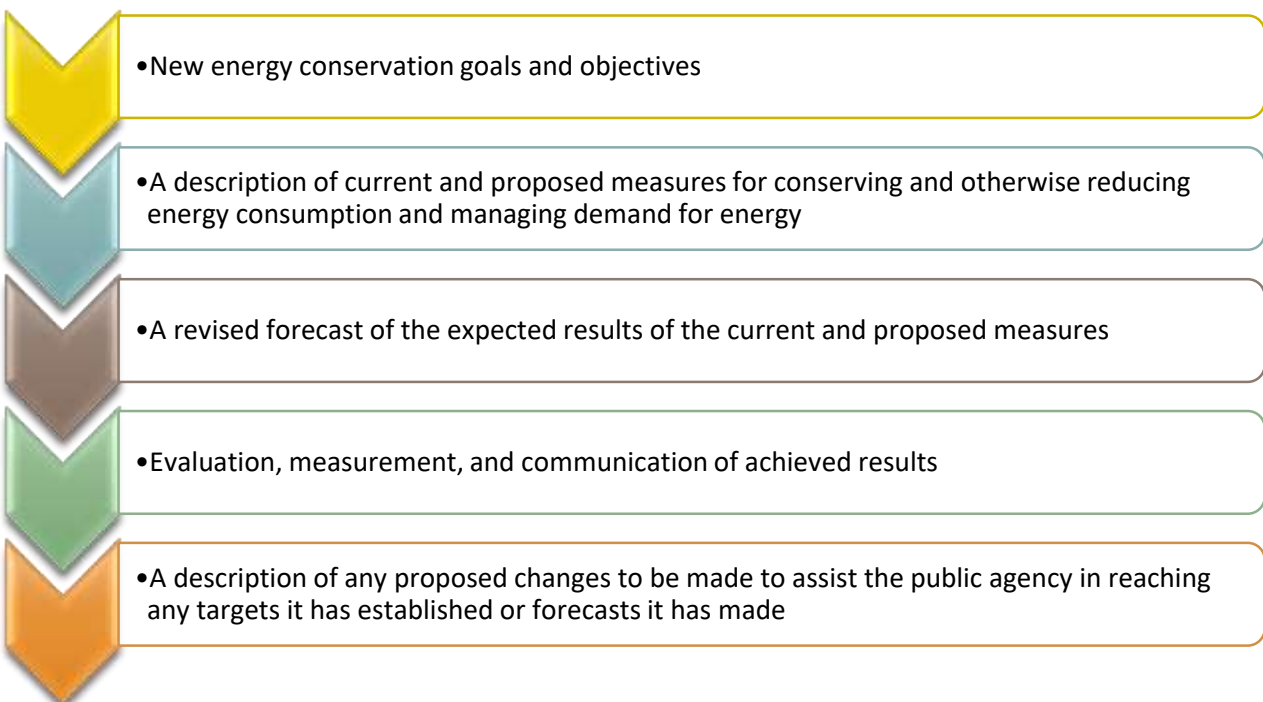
•New energy conservation goals and objectives

•A description of current and proposed measures for conserving and otherwise reducing energy consumption and managing demand for energy

•A revised forecast of the expected results of the current and proposed measures

•Evaluation, measurement, and communication of achieved results

•A description of any proposed changes to be made to assist the public agency in reaching any targets it has established or forecasts it has made